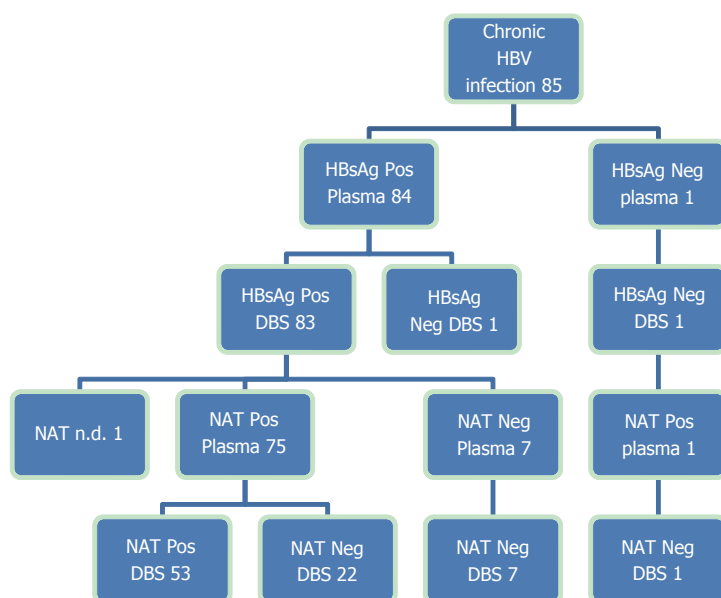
Chronic HBV infection 85

HBsAg Pos Plasma 84

HBsAg Neg plasma 1

HBsAg Pos DBS 83

HBsAg Neg DBS 1

HBsAg Neg DBS 1

NAT n.d. 1

NAT Pos Plasma 75

NAT Neg Plasma 7

NAT Pos plasma 1

NAT Pos DBS 53

NAT Neg DBS 22

NAT Neg DBS 7

NAT Neg DBS 1